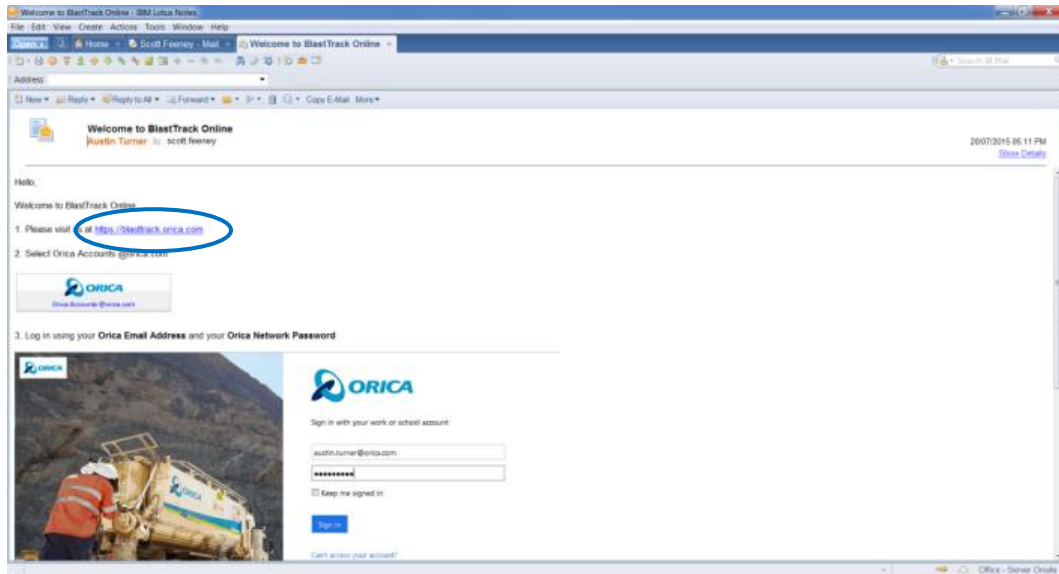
Welcome to BlastTrack Online - IBM Lotus Notes

File Edit View Create Actions Tools Window Help

Open Home Scott Feeney - Mail Welcome to BlastTrack Online

Search All Mail

Address

New Reply Reply to All Forward Copy E-Mail More

Welcome to BlastTrack Online
Austin Turner to: scott feeney

20/07/2015 05:11 PM
Show Details

Hello,

Welcome to BlastTrack Online

1. Please visit us at https://blasttrack.orica.com

2. Select Orica Accounts @orica.com

ORICA
Orica Accounts @orica.com

3. Log in using your Orica Email Address and your Orica Network Password

ORICA

ORICA

Sign in with your work or school account

austin.turner@orica.com

••••••••••

Keep me signed in

Sign in

Can't access your account?

ORICA

Office - Server Onsite